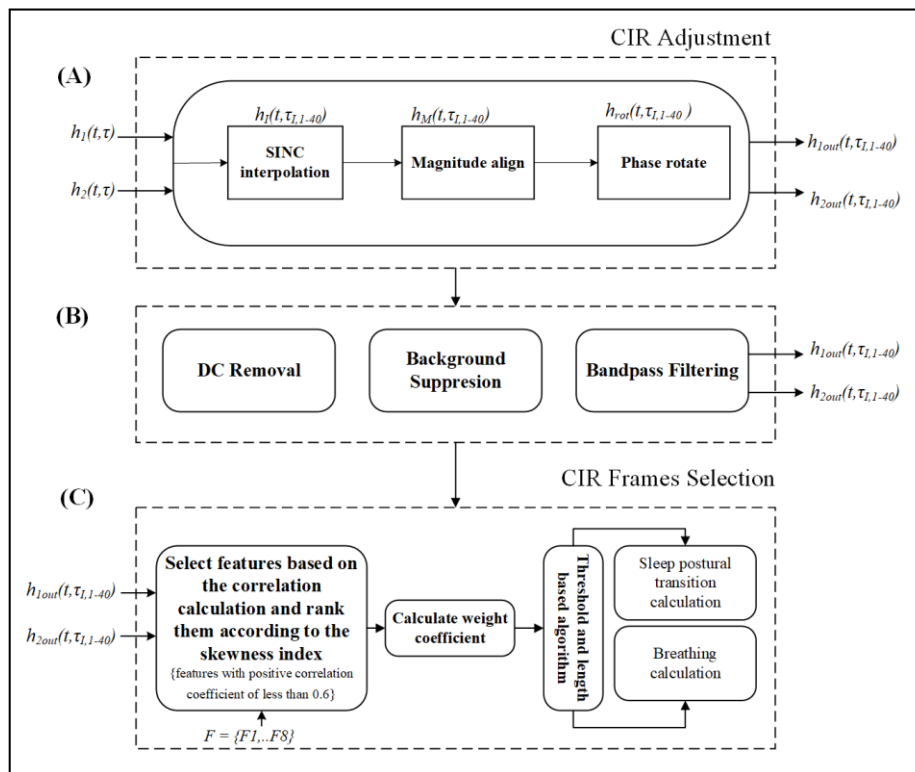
CIR Adjustment

(A)

$h_1(t,\tau)$

$h_2(t,\tau)$

$h_I(t,\tau_{I,1\text{-}40})$

SINC interpolation

$h_M(t,\tau_{I,1\text{-}40})$

Magnitude align

$h_{rot}(t,\tau_{I,1\text{-}40})$

Phase rotate

$h_{1out}(t,\tau_{I,1\text{-}40})$

$h_{2out}(t,\tau_{I,1\text{-}40})$

(B)

DC Removal

Background Suppresion

Bandpass Filtering

$h_{1out}(t,\tau_{I,1\text{-}40})$

$h_{2out}(t,\tau_{I,1\text{-}40})$

CIR Frames Selection

(C)

$h_{1out}(t,\tau_{I,1\text{-}40})$

$h_{2out}(t,\tau_{I,1\text{-}40})$

Select features based on the correlation calculation and rank them according to the skewness index
{features with positive correlation coefficient of less than 0.6}

$F = \{F1,..F8\}$

Calculate weight coefficient

Threshold and length based algorithm

Sleep postural transition calculation

Breathing calculation